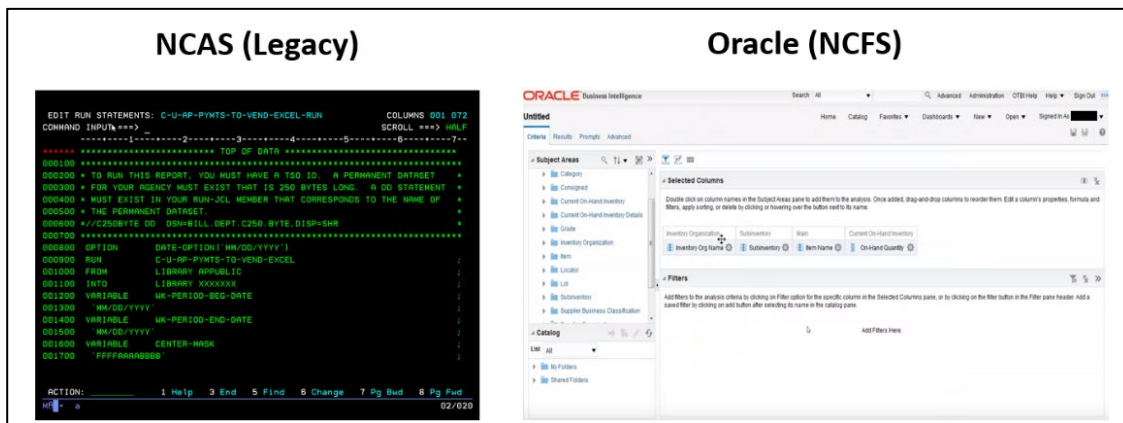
NCAS (Legacy)

Oracle (NCFS)

EDIT RUN STATEMENTS: C-U-AP-PYMTS-TO-VEND-EXCEL-RUN COLUMNS 001 072
COMMAND INPUT ===> SCROLL ===> HALF
----+----1----+----2----+----3----+----4----+----5----+----6----+----7--
****** ************************* TOP OF DATA **************************
000100 ******************************************************************
000200 * TO RUN THIS REPORT, YOU MUST HAVE A TSO ID. A PERMANENT DATASET *
000300 * FOR YOUR AGENCY MUST EXIST THAT IS 250 BYTES LONG. A DD STATEMENT *
000400 * MUST EXIST IN YOUR RUN-JCL MEMBER THAT CORRESPONDS TO THE NAME OF *
000500 * THE PERMANENT DATASET. *
000600 *//C250BYTE DD DSN=BILL.DEPT.C250.BYTE,DISP=SHR
000700 ******************************************************************
000800 OPTION DATE-OPTION('MM/DD/YYYY')
000900 RUN C-U-AP-PYMTS-TO-VEND-EXCEL
001000 FROM LIBRARY APPUBLIC
001100 INTO LIBRARY XXXXXXX
001200 VARIABLE WK-PERIOD-BEG-DATE
001300 'MM/DD/YYYY'
001400 VARIABLE WK-PERIOD-END-DATE
001500 'MM/DD/YYYY'
001600 VARIABLE CENTER-MASK
001700 'FFFFAAAABBBB'

ACTION: 1 Help 3 End 5 Find 6 Change 7 Pg Bwd 8 Pg Fwd
MA a 02/020

ORACLE Business Intelligence Search All Advanced Administration OTBI Help Help Sign Out
Untitled Home Catalog Favorites Dashboards New Open Signed In As
Criteria Results Prompts Advanced
Subject Areas
Category
Consigned
Current On-Hand Inventory
Current On-Hand Inventory Details
Grade
Inventory Organization
Item
Locator
Lot
Subinventory
Supplier Business Classification
Selected Columns
Double click on column names in the Subject Areas pane to add them to the analysis. Once added, drag-and-drop columns to reorder them. Edit a column's properties, formula and filters, apply sorting, or delete by clicking or hovering over the button next to its name.
Inventory Organization | Subinventory | Main | Current On-Hand Inventory
Inventory Org Name | Subinventory | Item Name | On-Hand Quantity
Filters
Add filters to the analysis criteria by clicking on Filter option for the specific column in the Selected Columns pane, or by clicking on the filter button in the Filter pane header. Add a saved filter by clicking on add button after selecting its name in the catalog pane.
Add Filters Here.
Catalog
List All
My Folders
Shared Folders